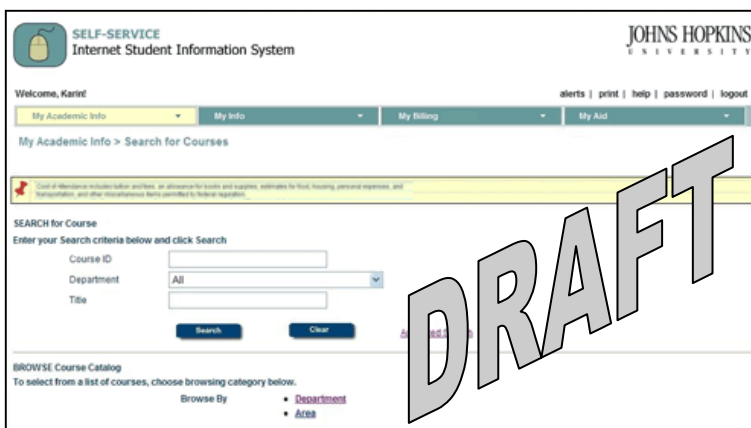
SELF-SERVICE
Internet Student Information System

JOHNS HOPKINS
UNIVERSITY

Welcome, Karin!

alerts | print | help | password | logout

My Academic Info

My Info

My Billing

My Aid

My Academic Info > Search for Courses

Cost of Attendance includes tuition and fees, an allowance for books and supplies, estimates for food, housing, personal expenses, and transportation, and other miscellaneous items permitted by federal regulation.

SEARCH for Course
Enter your Search criteria below and click Search

Course ID

Department All

Title

Search

Clear

Ad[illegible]ed Search

DRAFT

BROWSE Course Catalog
To select from a list of courses, choose browsing category below.

Browse By

• Department
• Area